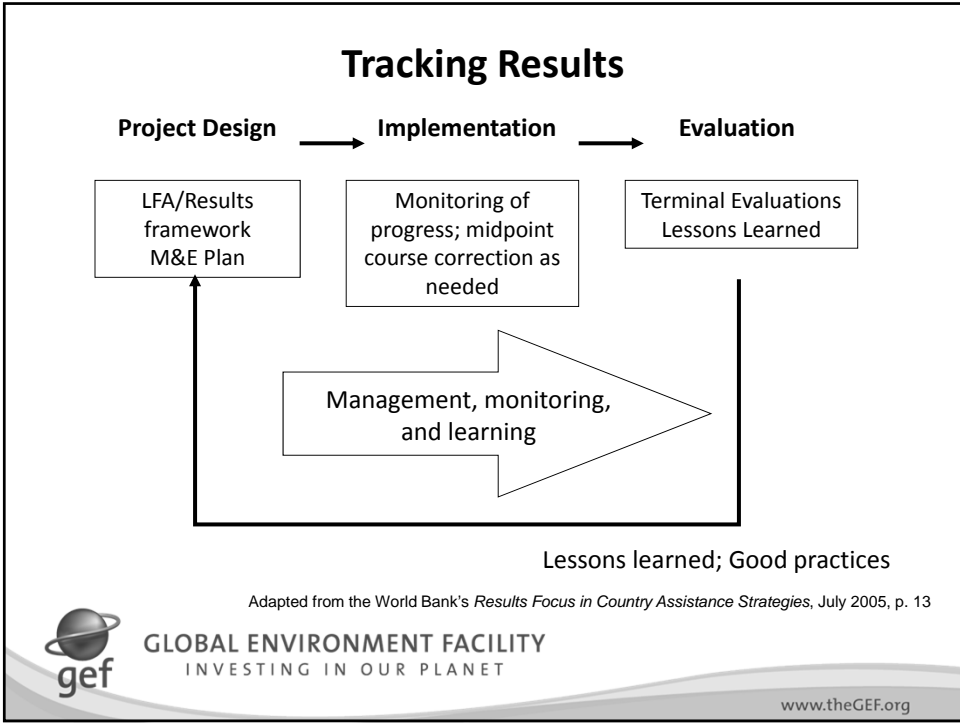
Tracking Results

Project Design

Implementation

Evaluation

LFA/Results framework M&E Plan

Monitoring of progress; midpoint course correction as needed

Terminal Evaluations Lessons Learned

Management, monitoring, and learning

Lessons learned; Good practices

Adapted from the World Bank's Results Focus in Country Assistance Strategies, July 2005, p. 13

gef

GLOBAL ENVIRONMENT FACILITY
INVESTING IN OUR PLANET

www.theGEF.org